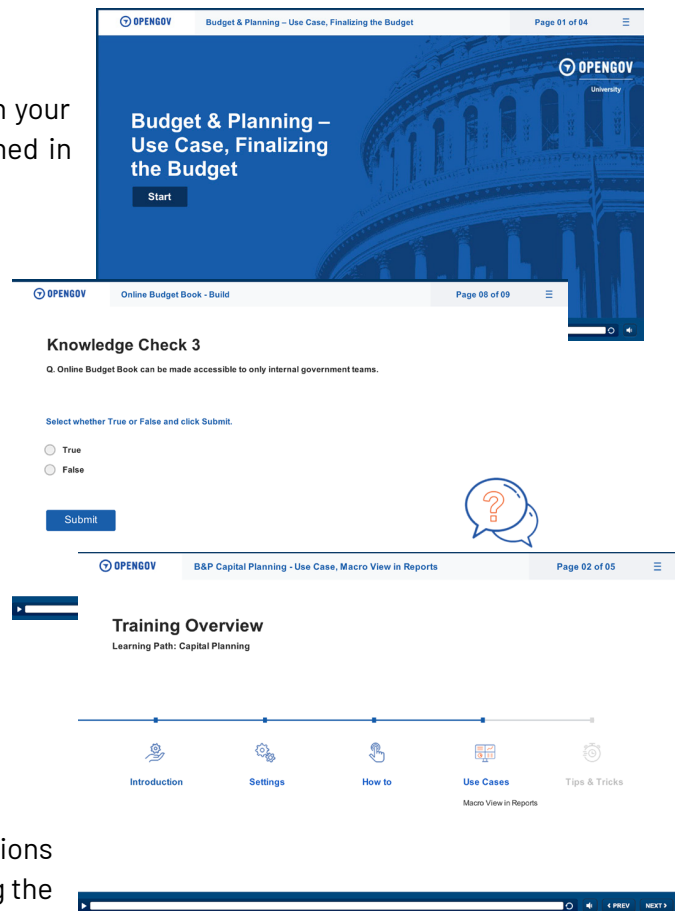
n your
ned in

OPENGOV Budget & Planning – Use Case, Finalizing the Budget Page 01 of 04

OPENGOV University

Budget & Planning – Use Case, Finalizing the Budget

Start

OPENGOV Online Budget Book - Build Page 08 of 09

Knowledge Check 3

Q. Online Budget Book can be made accessible to only internal government teams.

Select whether True or False and click Submit.

True

False

Submit

OPENGOV B&P Capital Planning - Use Case, Macro View in Reports Page 02 of 05

Training Overview

Learning Path: Capital Planning

Introduction

Settings

How to

Use Cases

Macro View in Reports

Tips & Tricks

ions
g the

‹ PREV NEXT ›